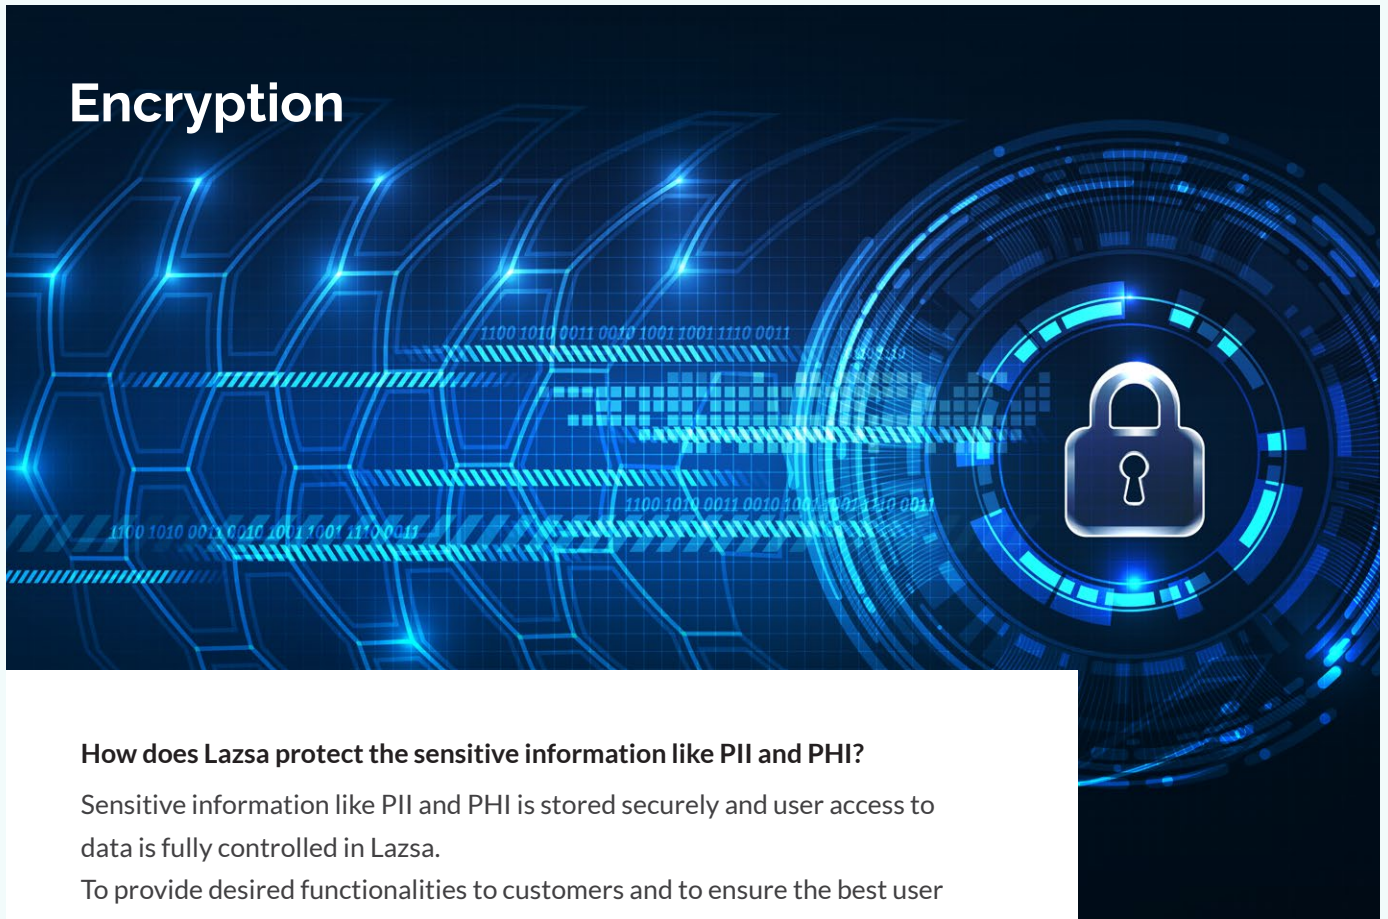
Encryption

1100 1010 0011 0010 1001 1001 1110 0011

1100 1010 0011 0010 1001 1001 1110 0011

1100 1010 0011 0010 1001 1001 1110 0011

How does Lazsa protect the sensitive information like PII and PHI?

Sensitive information like PII and PHI is stored securely and user access to data is fully controlled in Lazsa.

To provide desired functionalities to customers and to ensure the best user